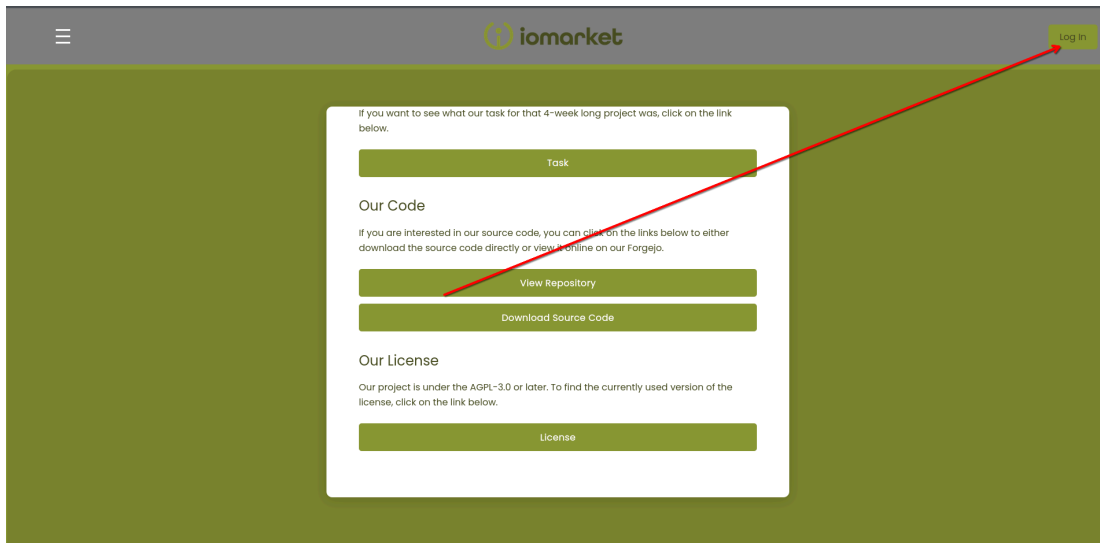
iomarket

Log In

If you want to see what our task for that 4-week long project was, click on the link below.

Task

Our Code

If you are interested in our source code, you can click on the links below to either download the source code directly or view it online on our Forgejo.

View Repository

Download Source Code

Our License

Our project is under the AGPL-3.0 or later. To find the currently used version of the license, click on the link below.

License